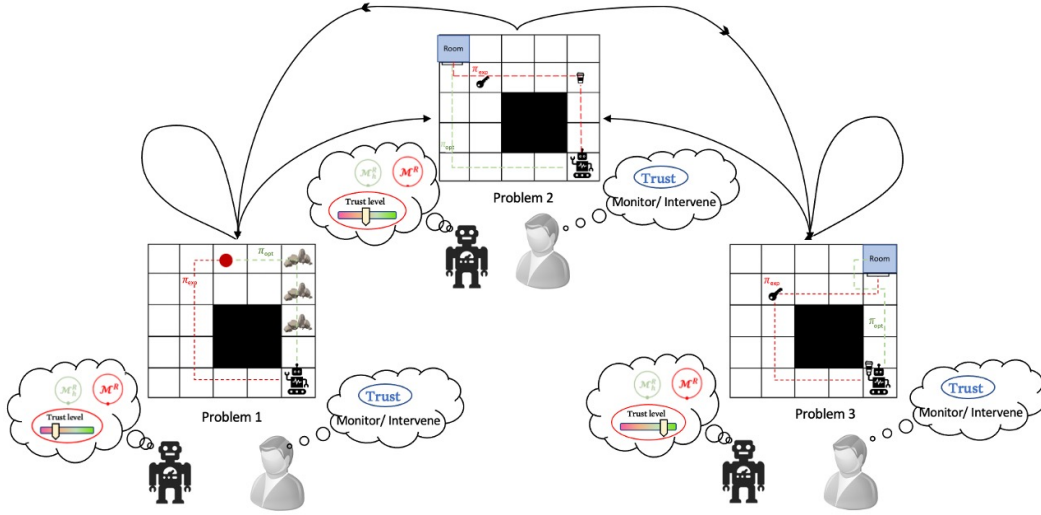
Room

$\pi_{exp}$

$\pi_{opt}$

Problem 2

$\mathcal{M}_h^R$ $\mathcal{M}^R$

Trust level

Trust

Monitor/ Intervene

$\pi_{opt}$

$\pi_{exp}$

Problem 1

$\mathcal{M}_h^R$ $\mathcal{M}^R$

Trust level

Trust

Monitor/ Intervene

Room

$\pi_{exp}$

$\pi_{opt}$

Problem 3

$\mathcal{M}_h^R$ $\mathcal{M}^R$

Trust level

Trust

Monitor/ Intervene